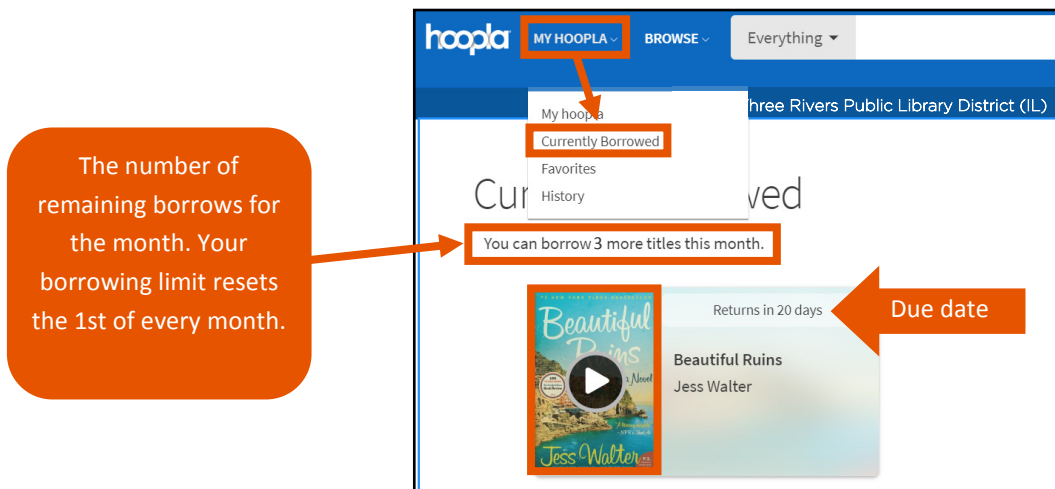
The number of remaining borrows for the month. Your borrowing limit resets the 1st of every month.

hoopla MY HOOPLA BROWSE Everything

hree Rivers Public Library District (IL)

My hoopla
Currently Borrowed
Favorites
History

Cur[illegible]wed

You can borrow 3 more titles this month.

Returns in 20 days

Due date

Beautiful Ruins
Jess Walter

Beautiful Ruins a Novel Jess Walter